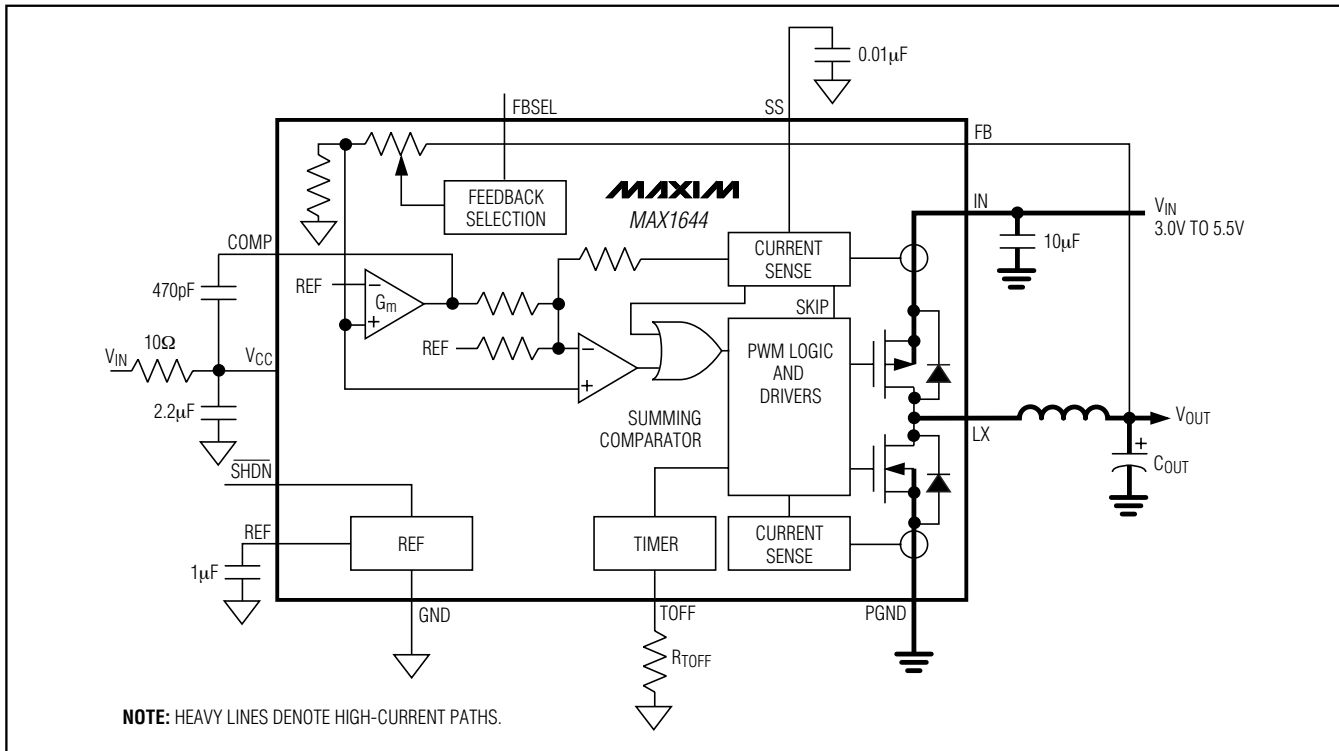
0.01μF

FBSEL

SS

FB

MAXIM
MAX1644

FEEDBACK SELECTION

IN

$V_{IN}$
3.0V TO 5.5V

10μF

COMP

470pF

REF

$G_m$

CURRENT SENSE

SKIP

REF

PWM LOGIC AND DRIVERS

$V_{IN}$

10Ω

$V_{CC}$

2.2μF

SUMMING COMPARATOR

$V_{OUT}$

LX

$C_{OUT}$

$\overline{SHDN}$

REF

REF

TIMER

CURRENT SENSE

1μF

GND

TOFF

PGND

$R_{TOFF}$

NOTE: HEAVY LINES DENOTE HIGH-CURRENT PATHS.